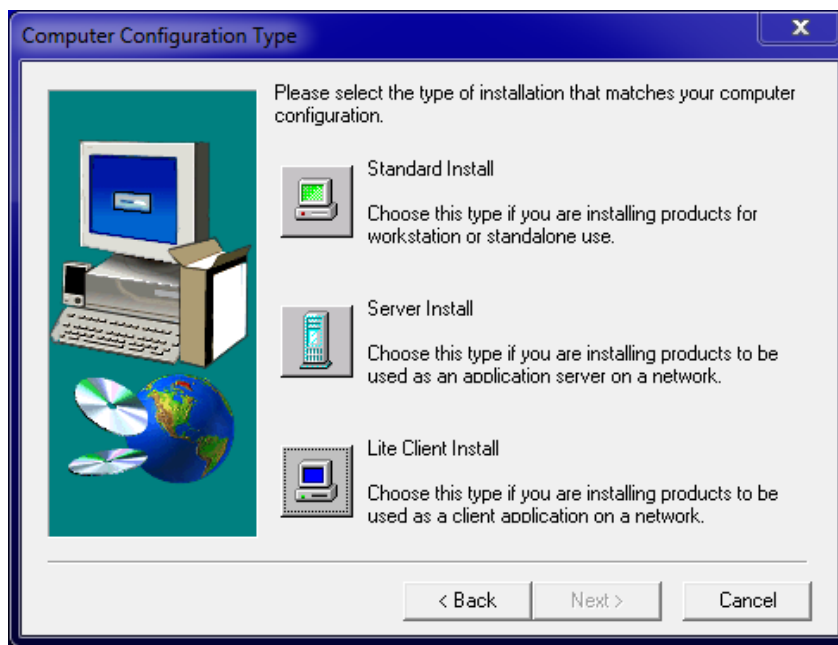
Computer Configuration Type

x

Please select the type of installation that matches your computer configuration.

Standard Install

Choose this type if you are installing products for workstation or standalone use.

Server Install

Choose this type if you are installing products to be used as an application server on a network.

Lite Client Install

Choose this type if you are installing products to be used as a client application on a network.

< Back

Next >

Cancel